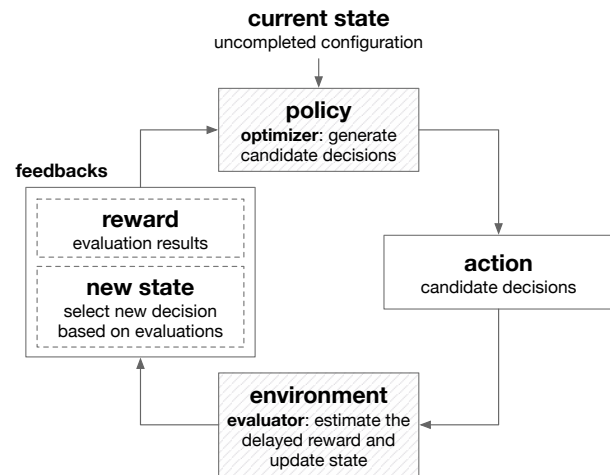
current state
uncompleted configuration

policy
optimizer: generate candidate decisions

feedbacks

reward
evaluation results

new state
select new decision based on evaluations

action
candidate decisions

environment
evaluator: estimate the delayed reward and update state